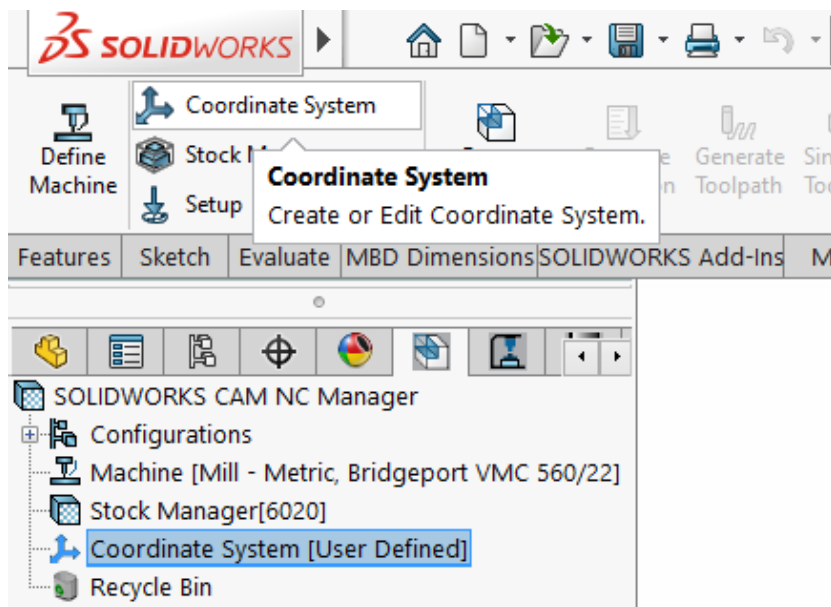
SOLIDWORKS

Define Machine

Coordinate System

Stock M

Setup

Coordinate System
Create or Edit Coordinate System.

e
n

Generate Toolpath

Si
To

Features | Sketch | Evaluate | MBD Dimensions | SOLIDWORKS Add-Ins | M

SOLIDWORKS CAM NC Manager
Configurations
Machine [Mill - Metric, Bridgeport VMC 560/22]
Stock Manager[6020]
Coordinate System [User Defined]
Recycle Bin